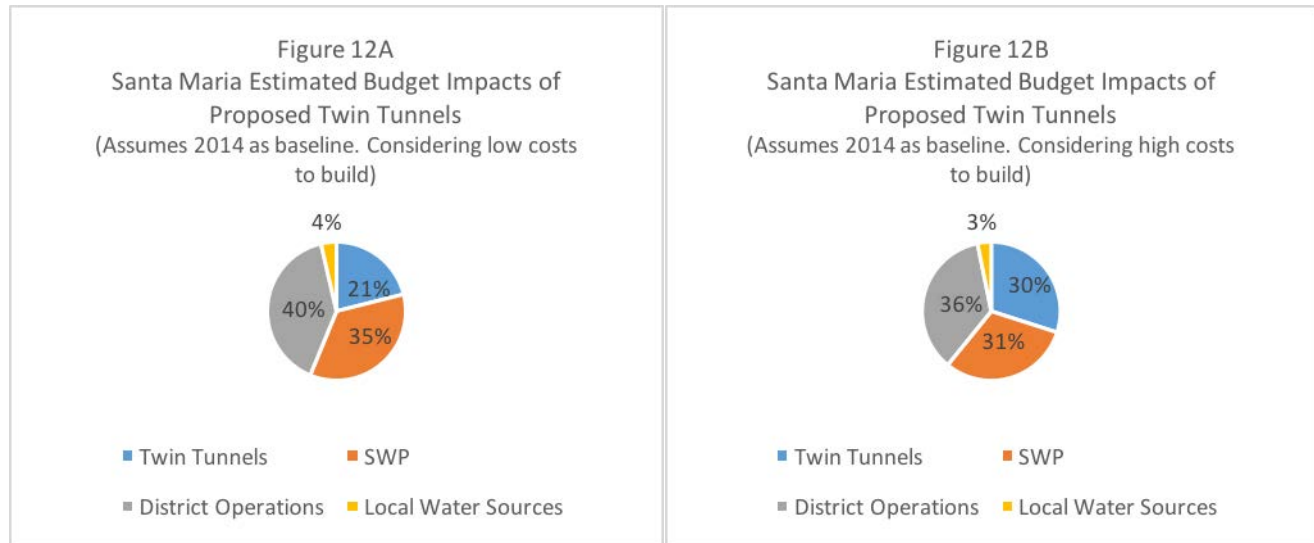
Figure 12A
Santa Maria Estimated Budget Impacts of Proposed Twin Tunnels
(Assumes 2014 as baseline. Considering low costs to build)

4%
21%
35%
40%

Twin Tunnels
SWP
District Operations
Local Water Sources

Figure 12B
Santa Maria Estimated Budget Impacts of Proposed Twin Tunnels
(Assumes 2014 as baseline. Considering high costs to build)

3%
30%
31%
36%

Twin Tunnels
SWP
District Operations
Local Water Sources